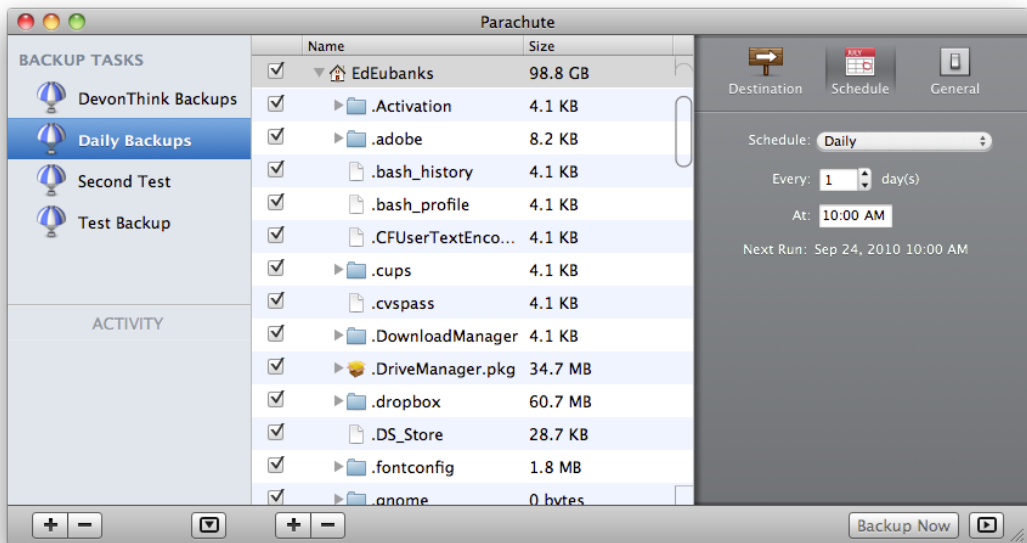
Parachute

BACKUP TASKS

DevonThink Backups

Daily Backups

Second Test

Test Backup

ACTIVITY

| Name | Size |
|---|---|
| EdEubanks | 98.8 GB |
| .Activation | 4.1 KB |
| .adobe | 8.2 KB |
| .bash_history | 4.1 KB |
| .bash_profile | 4.1 KB |
| .CFUserTextEnco... | 4.1 KB |
| .cups | 4.1 KB |
| .cvspass | 4.1 KB |
| .DownloadManager | 4.1 KB |
| .DriveManager.pkg | 34.7 MB |
| .dropbox | 60.7 MB |
| .DS_Store | 28.7 KB |
| .fontconfig | 1.8 MB |
| .gnome | 0 bytes |

Destination

Schedule

General

Schedule: Daily

Every: 1 day(s)

At: 10:00 AM

Next Run: Sep 24, 2010 10:00 AM

+ −

+ −

Backup Now